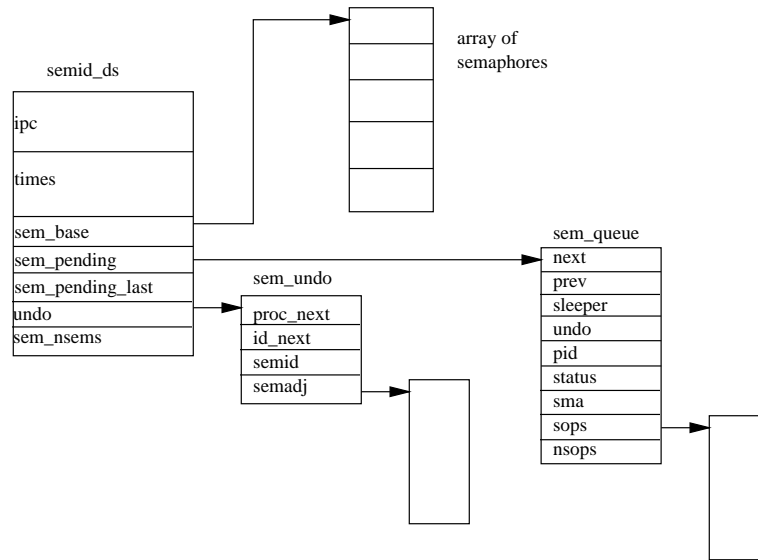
array of semaphores

semid_ds

ipc

times

sem_base

sem_pending

sem_pending_last

undo

sem_nsems

sem_undo

proc_next

id_next

semid

semadj

sem_queue

next

prev

sleeper

undo

pid

status

sma

sops

nsops